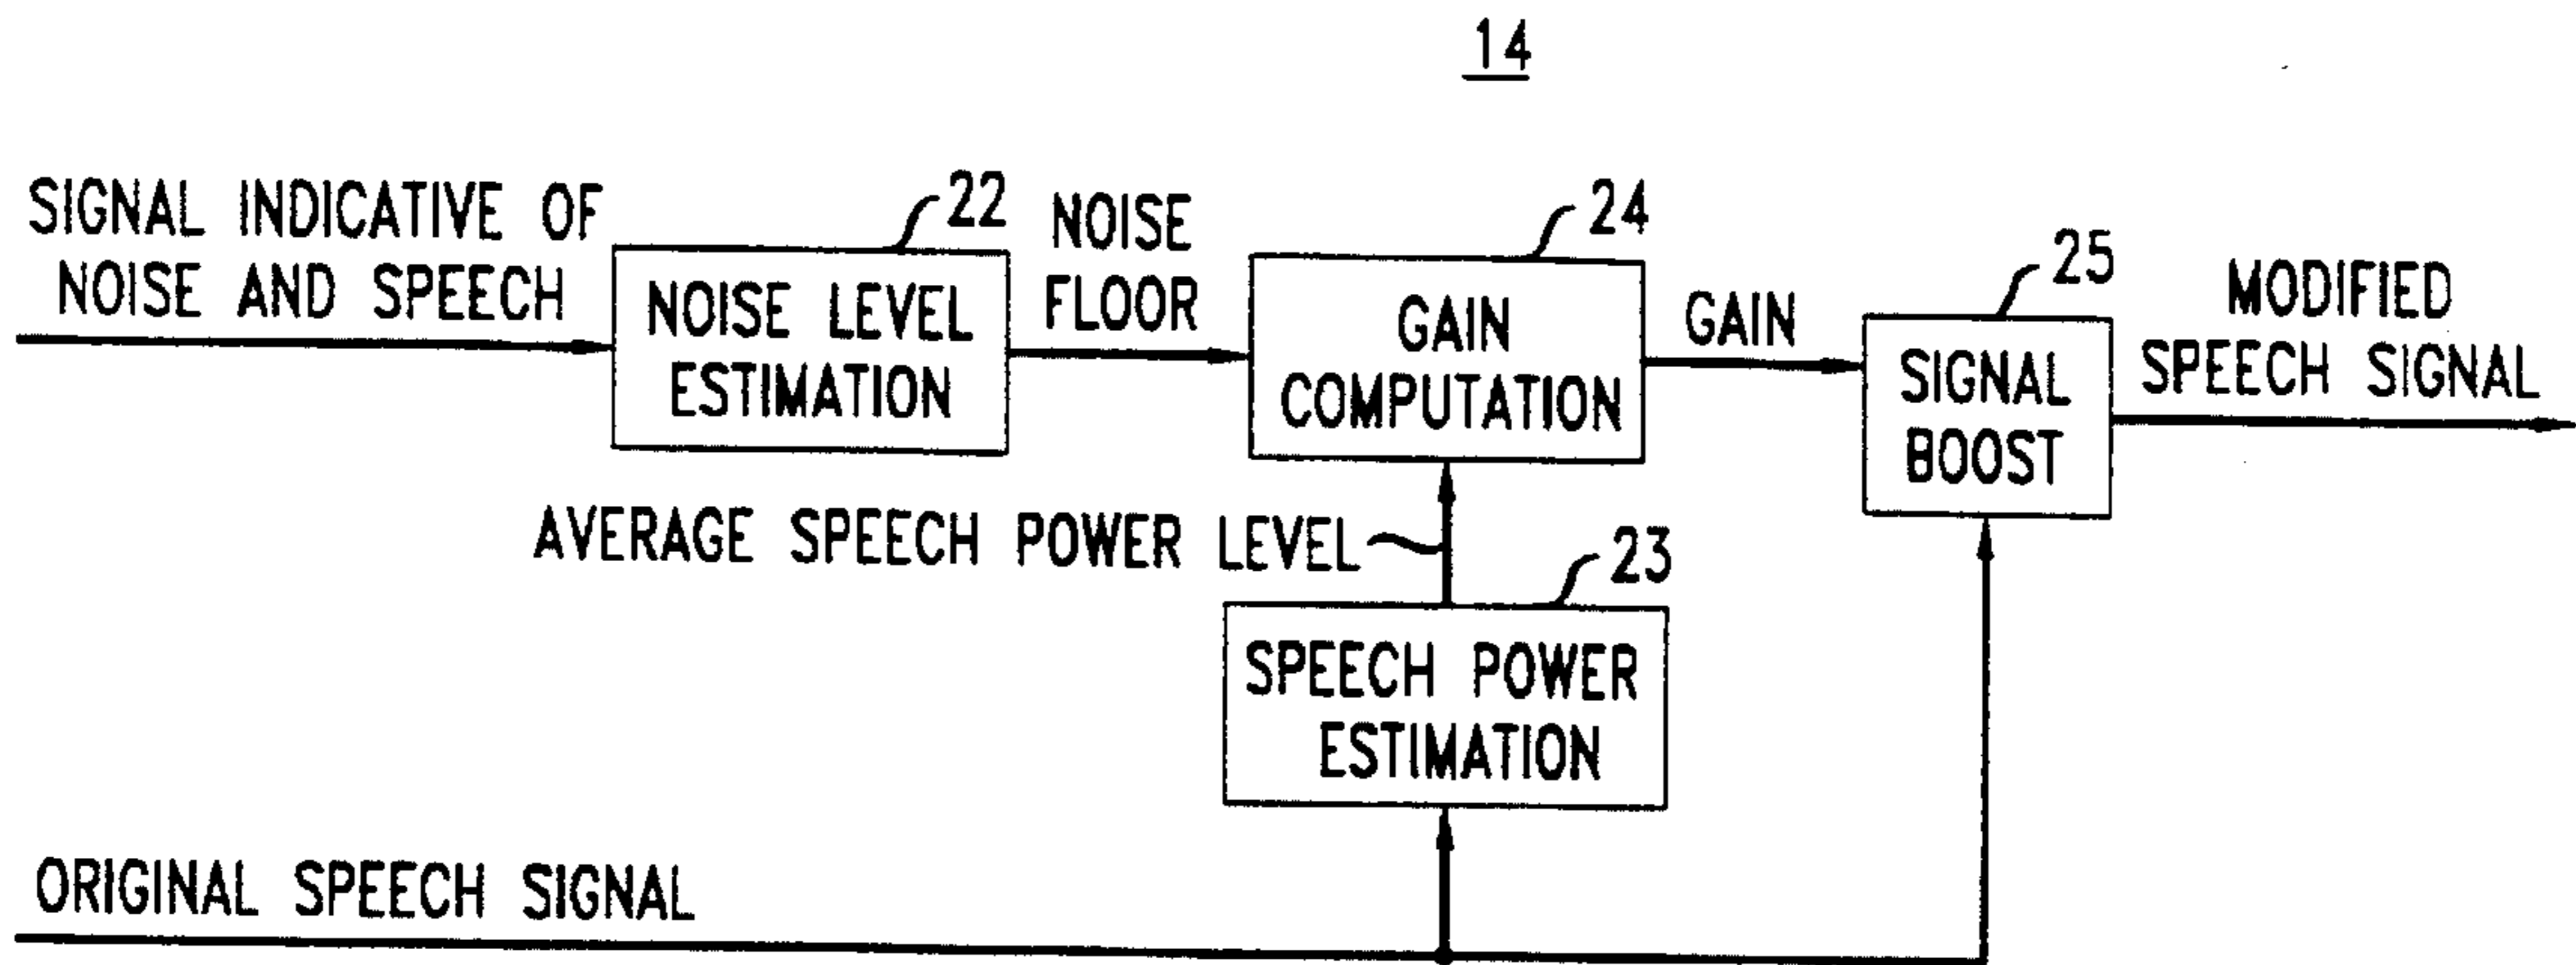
14

SIGNAL INDICATIVE OF NOISE AND SPEECH

22

NOISE LEVEL ESTIMATION

NOISE FLOOR

24

GAIN COMPUTATION

GAIN

25

SIGNAL BOOST

MODIFIED SPEECH SIGNAL

AVERAGE SPEECH POWER LEVEL

23

SPEECH POWER ESTIMATION

ORIGINAL SPEECH SIGNAL